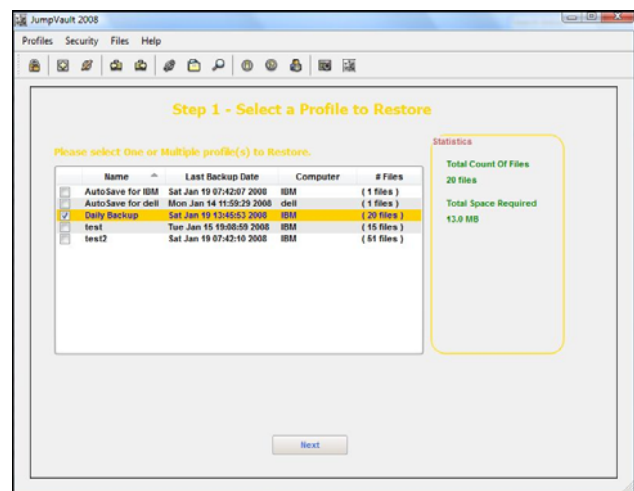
JumpVault 2008

Profiles Security Files Help

Step 1 - Select a Profile to Restore

Please select One or Multiple profile(s) to Restore.

| | Name | Last Backup Date | Computer | # Files |
|---|---|---|---|---|
| | AutoSave for IBM | Sat Jan 19 07:42:07 2008 | IBM | ( 1 files ) |
| | AutoSave for dell | Mon Jan 14 11:59:29 2008 | dell | ( 1 files ) |
| ✓ | Daily Backup | Sat Jan 19 13:45:53 2008 | IBM | ( 20 files ) |
| | test | Tue Jan 15 19:08:59 2008 | IBM | ( 15 files ) |
| | test2 | Sat Jan 19 07:42:10 2008 | IBM | ( 51 files ) |

Statistics

Total Count Of Files

20 files

Total Space Required

13.0 MB

Next